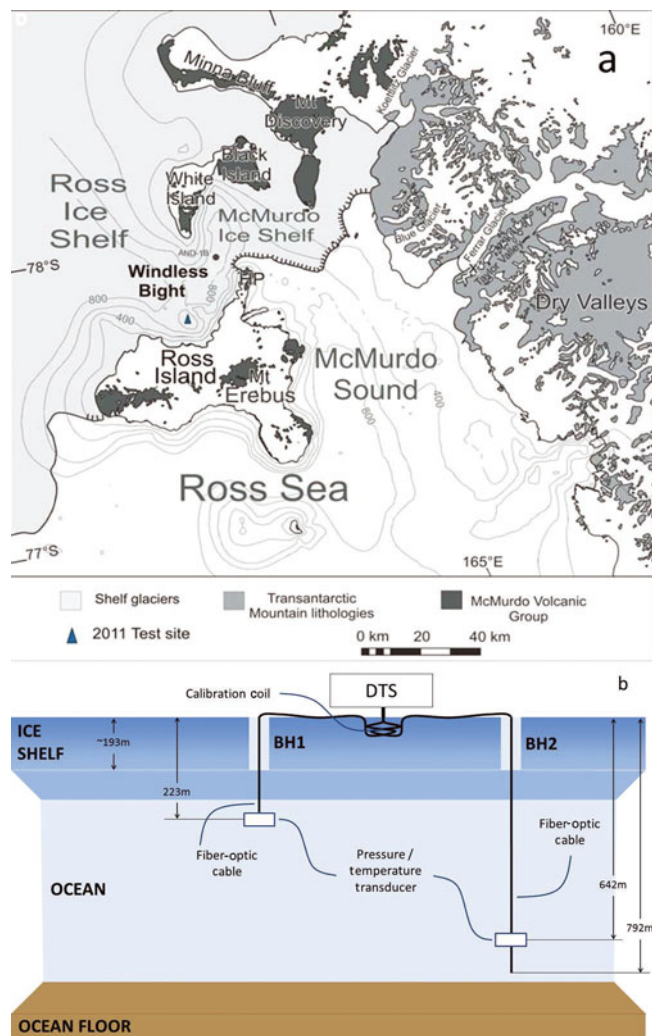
160°E

a

Minna Bluff

Mt Discovery

Koettlitz Glacier

Ross Ice Shelf

White Island

Black Island

McMurdo Ice Shelf

AND-1B

—78°S

Windless Bight

800

400

HP

Blue Glacier

Ferrar Glacier

Dry Valleys

Ross Island

Mt Erebus

McMurdo Sound

800

400

Ross Sea

—77°S

165°E

Shelf glaciers

Transantarctic Mountain lithologies

McMurdo Volcanic Group

2011 Test site

0 km 20 40 km

b

Calibration coil

DTS

ICE SHELF

~193m

223m

BH1

BH2

Fiber-optic cable

Pressure / temperature transducer

Fiber-optic cable

OCEAN

642m

792m

OCEAN FLOOR